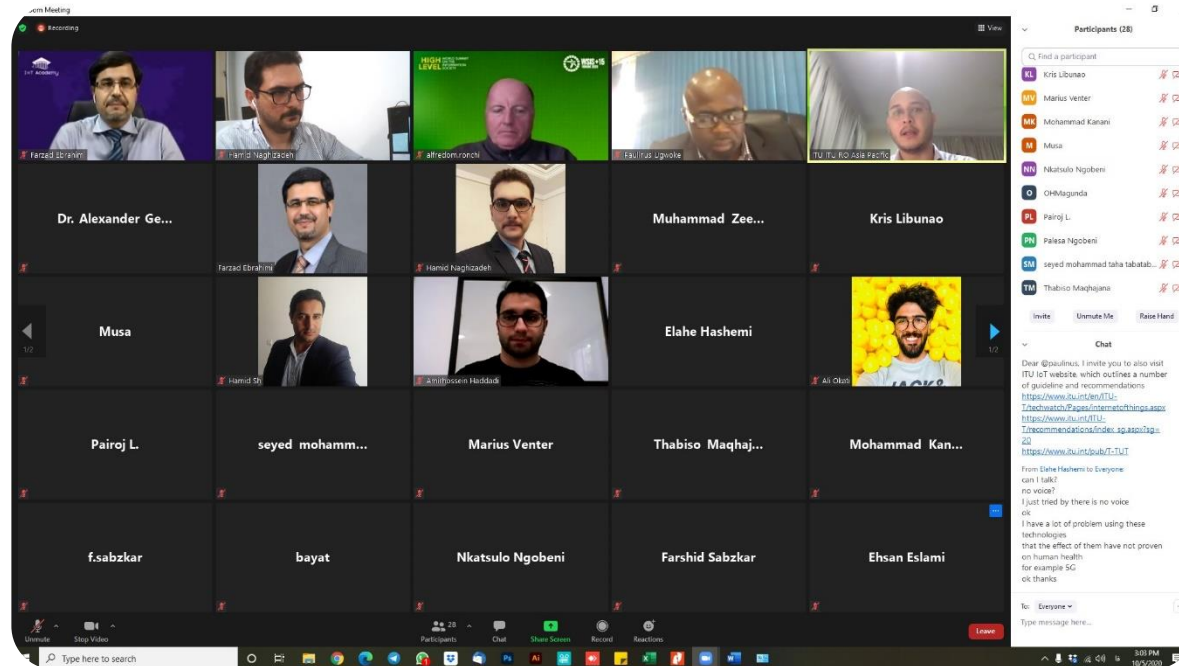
oom Meeting

Recording

View

IoT Academy

Farzad Ebrahimi

Hamid Naghizadeh

HIGH LEVEL

WSIS+15

alfredom.ronchi

Paulinus Ugwoke

TU ITU RO Asia Pacific

Dr. Alexander Ge...

Farzad Ebrahimi

Hamid Naghizadeh

Muhammad Zee...

Kris Libunao

Musa

1/2

Hamid Sh

Amirhossein Haddadi

Elahe Hashemi

Ali Olsti

1/2

Pairoj L.

seyed mohamm...

Marius Venter

Thabiso Maqhaj...

Mohammad Kan...

f.sabzkar

bayat

Nkatsulo Ngobeni

Farshid Sabzkar

Ehsan Eslami

Unmute

Stop Video

28

Participants

Chat

Share Screen

Record

Reactions

Leave

Participants (28)

Find a participant

KL Kris Libunao

MV Marius Venter

MK Mohammad Kanani

M Musa

NN Nkatsulo Ngobeni

O OHMagunda

PL Pairoj L.

PN Palesa Ngobeni

SM seyed mohammad taha tabatab...

TM Thabiso Maqhajana

Invite

Unmute Me

Raise Hand

Chat

Dear @paulinus. I invite you to also visit ITU IoT website, which outlines a number of guideline and recommendations
https://www.itu.int/en/ITU-T/techwatch/Pages/internetofthings.aspx
https://www.itu.int/ITU-T/recommendations/index_sg.aspx?sg=20
https://www.itu.int/pub/T-TUT

From Elahe Hashemi to Everyone:
can I talk?
no voice?
I just tried by there is no voice
ok
I have a lot of problem using these technologies
that the effect of them have not proven on human health
for example 5G
ok thanks

To: Everyone

Type message here...

Type here to search

3:03 PM
10/5/2020